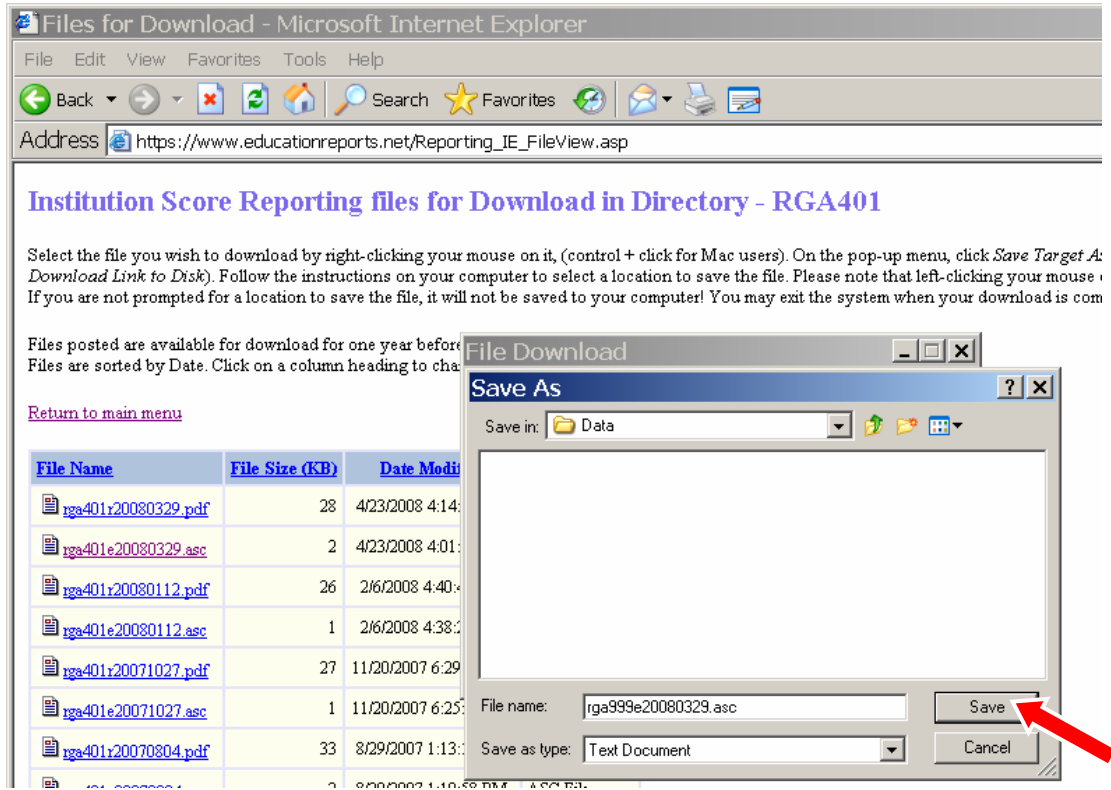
Files for Download - Microsoft Internet Explorer

File Edit View Favorites Tools Help

Back Search Favorites

Address https://www.educationreports.net/Reporting_IE_FileView.asp

Institution Score Reporting files for Download in Directory - RGA401

Select the file you wish to download by right-clicking your mouse on it, (control + click for Mac users). On the pop-up menu, click *Save Target As* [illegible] *Download Link to Disk*). Follow the instructions on your computer to select a location to save the file. Please note that left-clicking your mouse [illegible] If you are not prompted for a location to save the file, it will not be saved to your computer! You may exit the system when your download is com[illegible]

Files posted are available for download for one year before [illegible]
Files are sorted by Date. Click on a column heading to cha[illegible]

Return to main menu

| File Name | File Size (KB) | Date Modi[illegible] |
|---|---|---|
| rga401r20080329.pdf | 28 | 4/23/2008 4:14:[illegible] |
| rga401e20080329.asc | 2 | 4/23/2008 4:01:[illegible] |
| rga401r20080112.pdf | 26 | 2/6/2008 4:40:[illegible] |
| rga401e20080112.asc | 1 | 2/6/2008 4:38:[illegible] |
| rga401r20071027.pdf | 27 | 11/20/2007 6:29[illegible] |
| rga401e20071027.asc | 1 | 11/20/2007 6:25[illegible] |
| rga401r20070804.pdf | 33 | 8/29/2007 1:13:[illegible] |
| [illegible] | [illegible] | 8/29/2007 1:10:58 PM ASC File |

File Download

Save As

Save in: Data

File name: rga999e20080329.asc

Save as type: Text Document

Save

Cancel